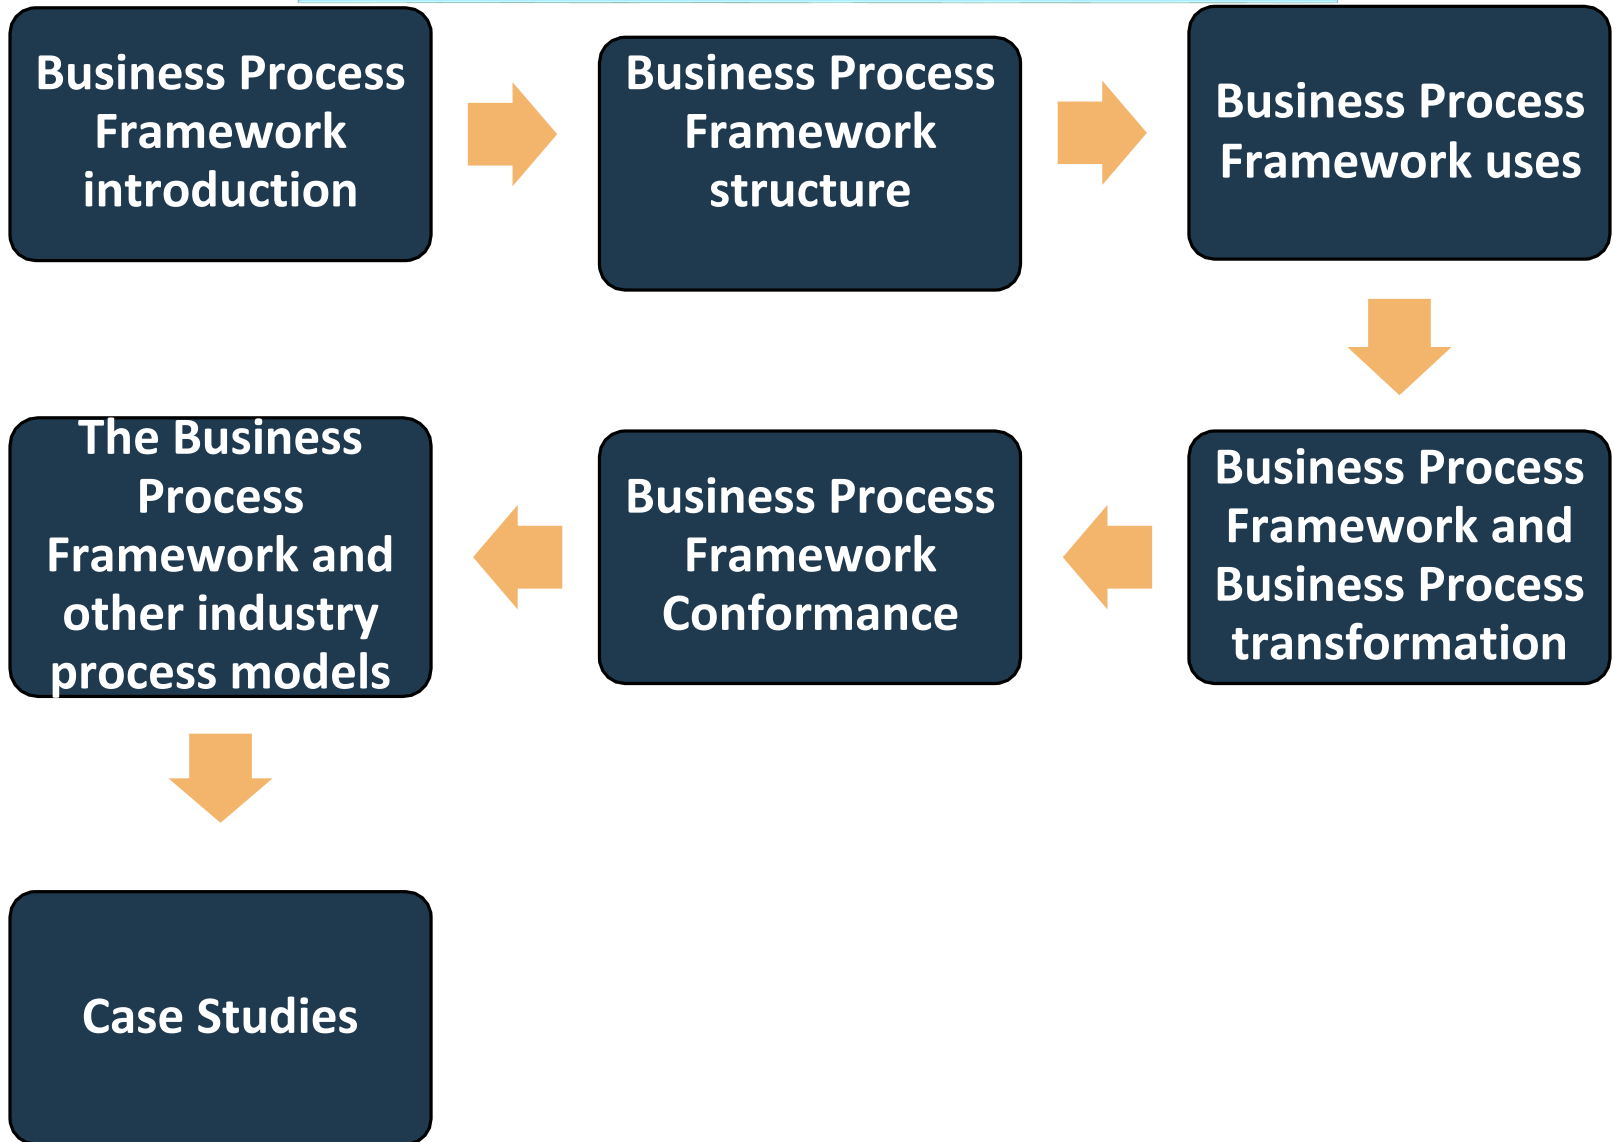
Business Process Framework introduction

Business Process Framework structure

Business Process Framework uses

Business Process Framework and Business Process transformation

Business Process Framework Conformance

The Business Process Framework and other industry process models

Case Studies